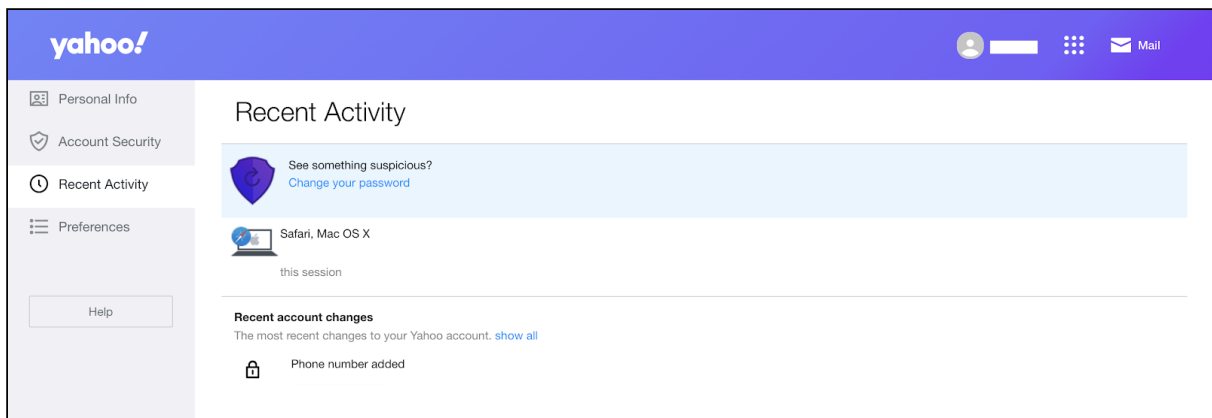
yahoo!

Mail

Personal Info

Account Security

Recent Activity

Preferences

Help

Recent Activity

See something suspicious?
Change your password

Safari, Mac OS X

this session

Recent account changes
The most recent changes to your Yahoo account. show all

Phone number added